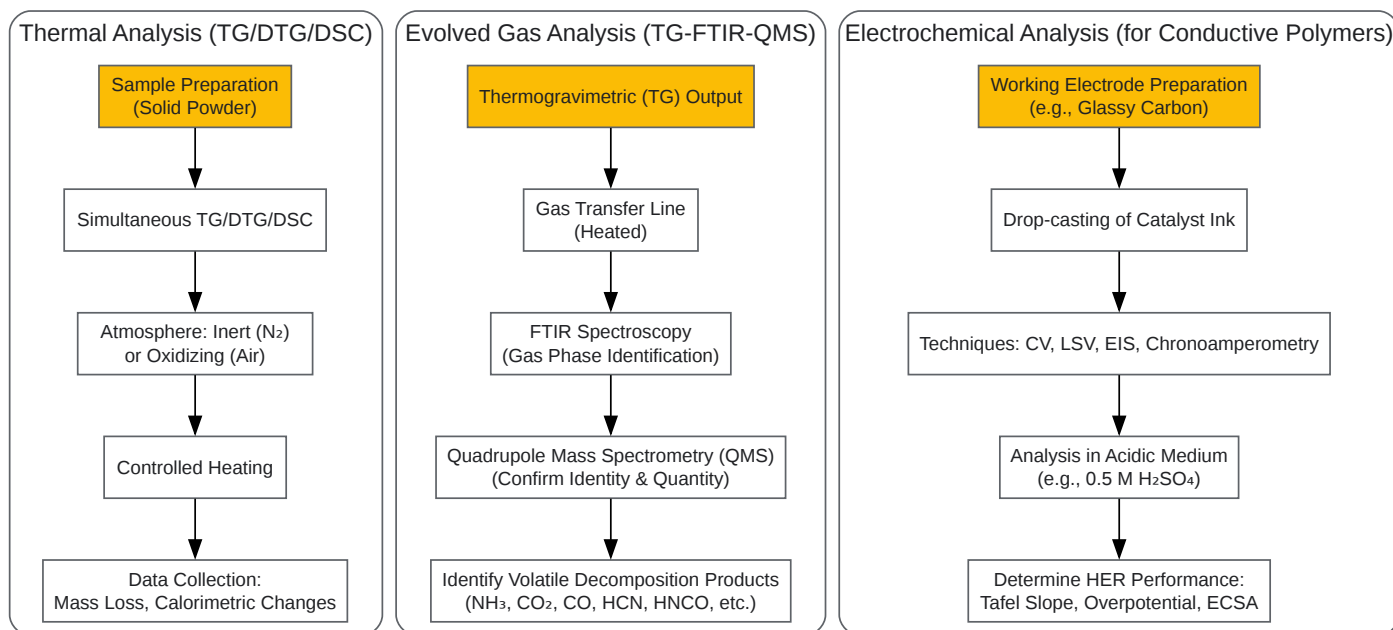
Thermal Analysis (TG/DTG/DSC)

Sample Preparation (Solid Powder)

Simultaneous TG/DTG/DSC

Atmosphere: Inert ($N_2$) or Oxidizing (Air)

Controlled Heating

Data Collection: Mass Loss, Calorimetric Changes

Evolved Gas Analysis (TG-FTIR-QMS)

Thermogravimetric (TG) Output

Gas Transfer Line (Heated)

FTIR Spectroscopy (Gas Phase Identification)

Quadrupole Mass Spectrometry (QMS) (Confirm Identity & Quantity)

Identify Volatile Decomposition Products ($NH_3$, $CO_2$, CO, HCN, HNCO, etc.)

Electrochemical Analysis (for Conductive Polymers)

Working Electrode Preparation (e.g., Glassy Carbon)

Drop-casting of Catalyst Ink

Techniques: CV, LSV, EIS, Chronoamperometry

Analysis in Acidic Medium (e.g., 0.5 M $H_2SO_4$)

Determine HER Performance: Tafel Slope, Overpotential, ECSA